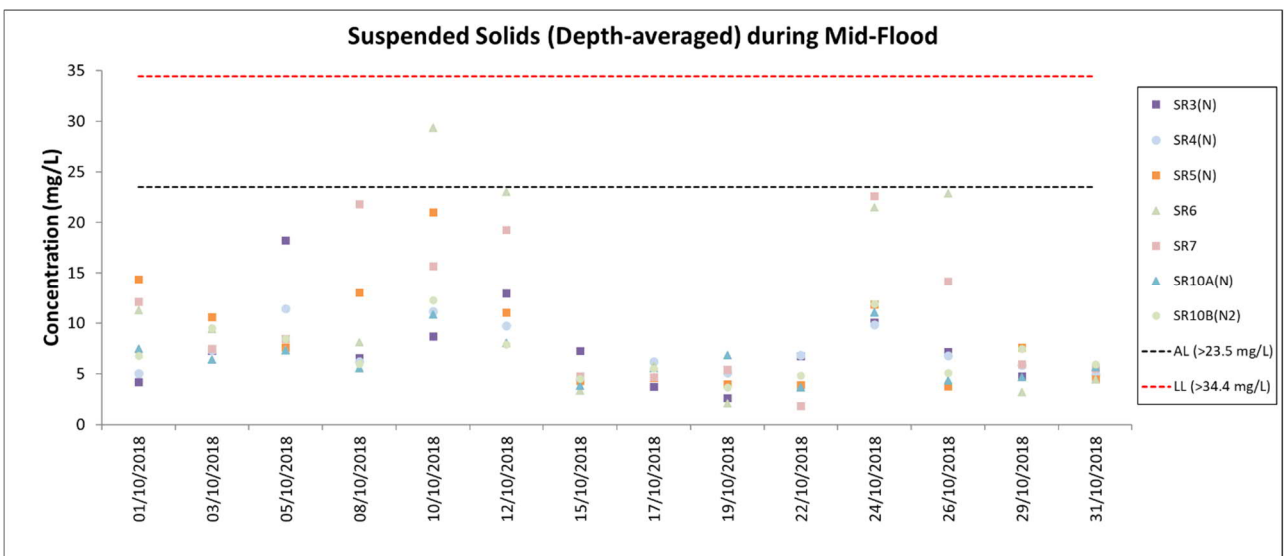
Suspended Solids (Depth-averaged) during Mid-Flood

Concentration (mg/L)

35
30
25
20
15
10
5
0

01/10/2018
03/10/2018
05/10/2018
08/10/2018
10/10/2018
12/10/2018
15/10/2018
17/10/2018
19/10/2018
22/10/2018
24/10/2018
26/10/2018
29/10/2018
31/10/2018

SR3(N)
SR4(N)
SR5(N)
SR6
SR7
SR10A(N)
SR10B(N2)
AL (>23.5 mg/L)
LL (>34.4 mg/L)